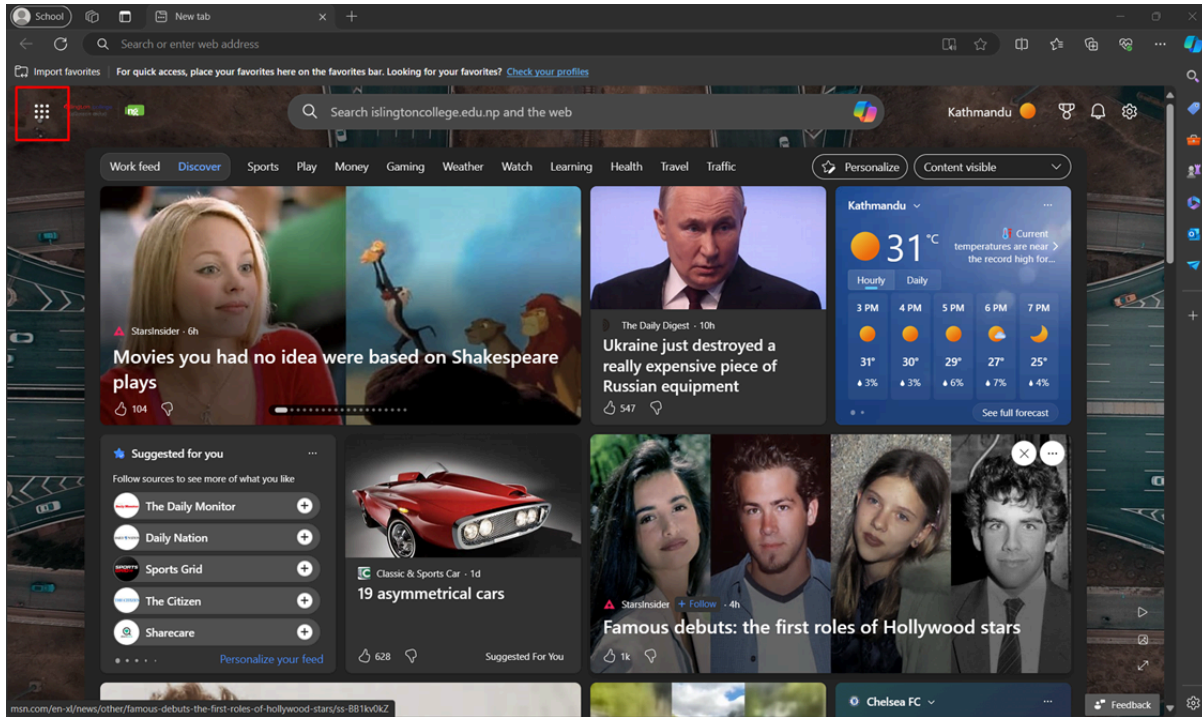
School
New tab
Search or enter web address
Import favorites | For quick access, place your favorites here on the favorites bar. Looking for your favorites? Check your profiles

Search islingtoncollege.edu.np and the web
Kathmandu

Work feed Discover Sports Play Money Gaming Weather Watch Learning Health Travel Traffic
Personalize
Content visible

StarsInsider · 6h
Movies you had no idea were based on Shakespeare plays
104

The Daily Digest · 10h
Ukraine just destroyed a really expensive piece of Russian equipment
547

Kathmandu
31°C
Current temperatures are near the record high for...
Hourly Daily

| 3 PM | 4 PM | 5 PM | 6 PM | 7 PM |
|---|---|---|---|---|
| 31° | 30° | 29° | 27° | 25° |
| 3% | 3% | 6% | 7% | 4% |

See full forecast

Suggested for you
Follow sources to see more of what you like
The Daily Monitor
Daily Nation
Sports Grid
The Citizen
Sharecare
Personalize your feed

Classic & Sports Car · 1d
19 asymmetrical cars
628
Suggested For You

StarsInsider + Follow · 4h
Famous debuts: the first roles of Hollywood stars
1k

Chelsea FC
Feedback
msn.com/en-xl/news/other/famous-debuts-the-first-roles-of-hollywood-stars/ss-BB1kv0kZ